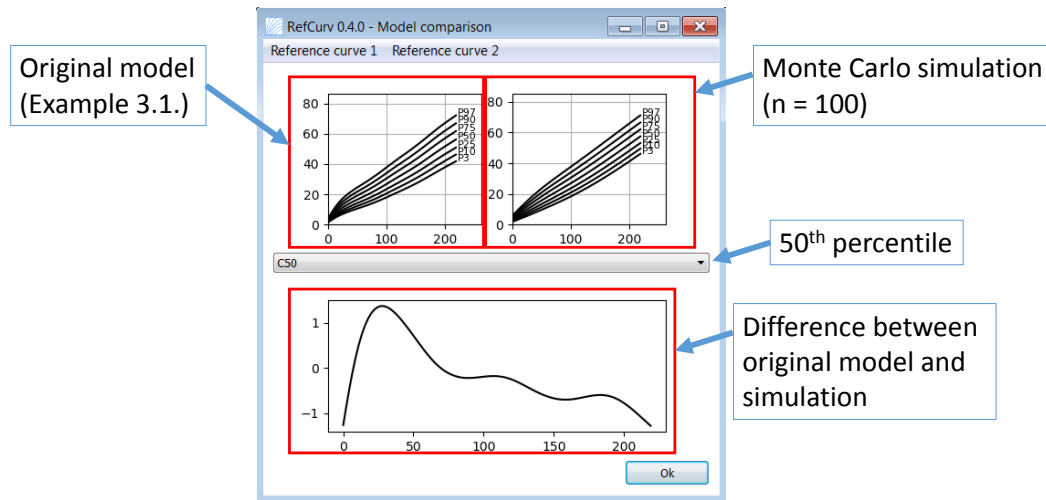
RefCurv 0.4.0 - Model comparison

Reference curve 1 Reference curve 2

Original model (Example 3.1.)

Monte Carlo simulation (n = 100)

80
60
40
20
0
0 100 200

P97
P90
P75
P50
P25
P10
P3

80
60
40
20
0
0 100 200

P97
P90
P75
P50
P25
P10
P3

50$^{th}$ percentile

C50

Difference between original model and simulation

1
0
−1
0 50 100 150 200

Ok